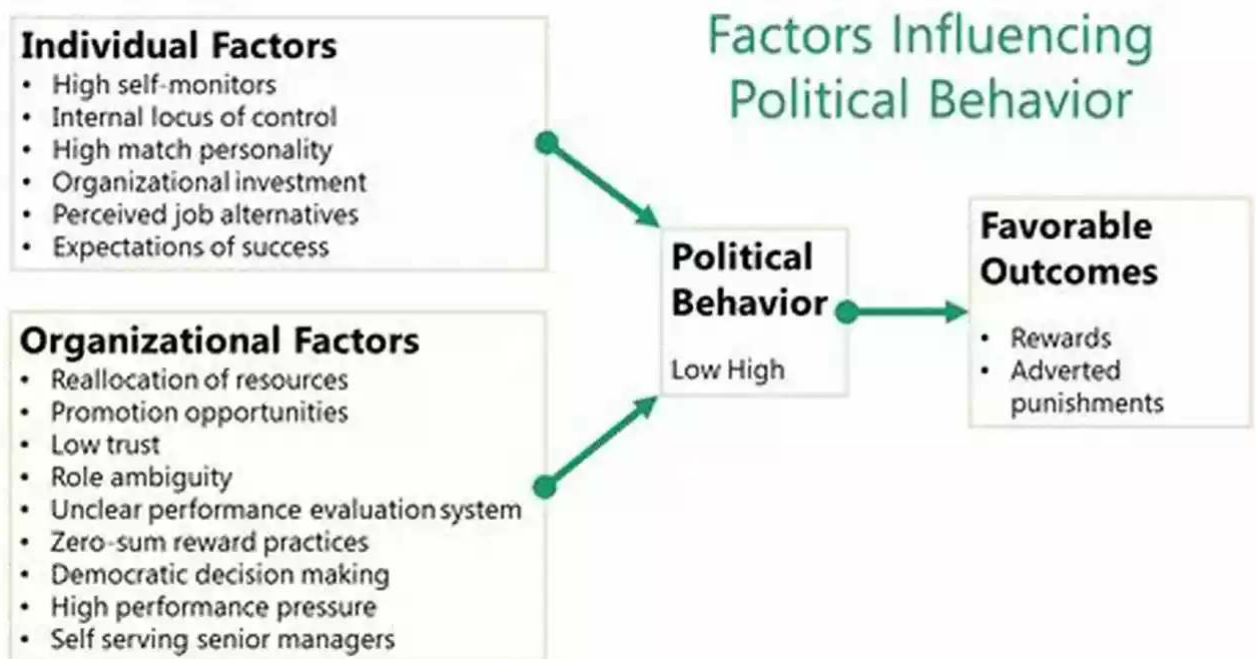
Factors Influencing Political Behavior

Individual Factors
• High self-monitors
• Internal locus of control
• High match personality
• Organizational investment
• Perceived job alternatives
• Expectations of success

Organizational Factors
• Reallocation of resources
• Promotion opportunities
• Low trust
• Role ambiguity
• Unclear performance evaluation system
• Zero-sum reward practices
• Democratic decision making
• High performance pressure
• Self serving senior managers

Political Behavior
Low High

Favorable Outcomes
• Rewards
• Adverted punishments